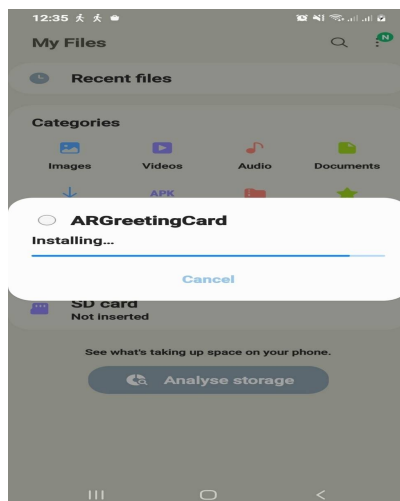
12:35

My Files

Recent files

Categories

Images

Videos

Audio

Documents

APK

ARGreetingCard

Installing...

Cancel

SD card
Not inserted

See what's taking up space on your phone.

Analyse storage